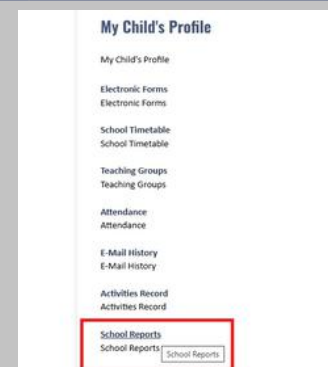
My Child's Profile

My Child's Profile

Electronic Forms
Electronic Forms

School Timetable
School Timetable

Teaching Groups
Teaching Groups

Attendance
Attendance

E-Mail History
E-Mail History

Activities Record
Activities Record

School Reports
School Reports

School Reports